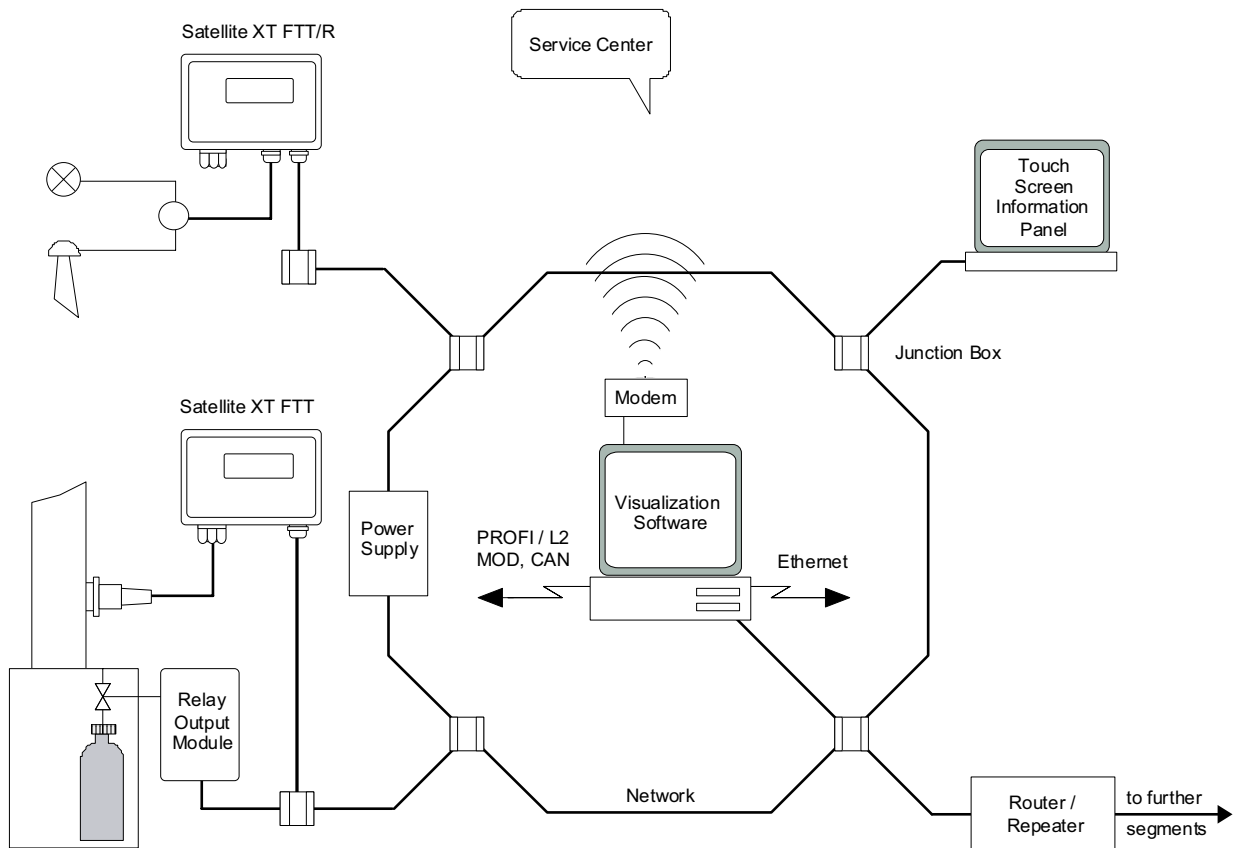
Satellite XT FTT/R

Service Center

Touch Screen Information Panel

Junction Box

Modem

Satellite XT FTT

Power Supply

Visualization Software

PROFI / L2
MOD, CAN

Ethernet

Relay Output Module

Network

Router / Repeater

to further segments